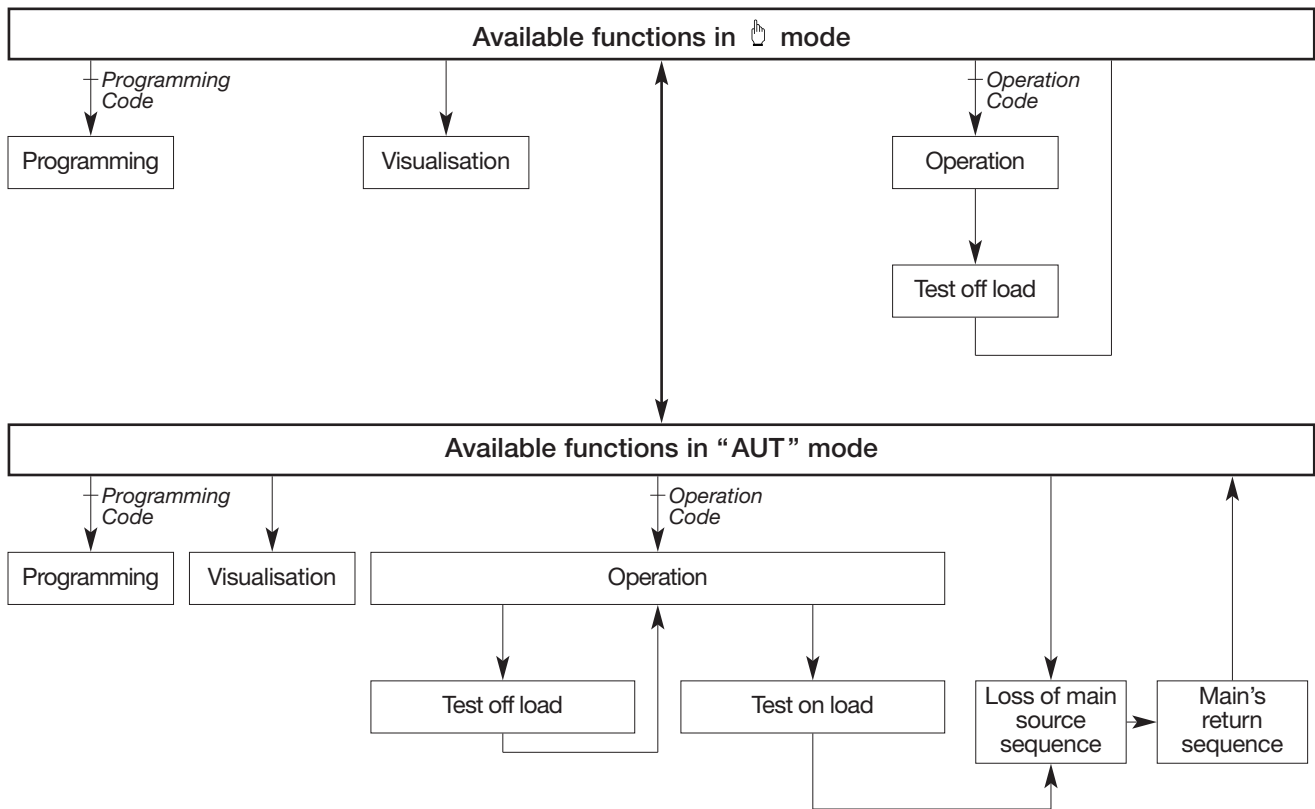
Available functions in ☝ mode

Programming Code

Programming

Visualisation

Operation Code

Operation

Test off load

Available functions in "AUT" mode

Programming Code

Operation Code

Programming

Visualisation

Operation

Test off load

Test on load

Loss of main source sequence

Main's return sequence